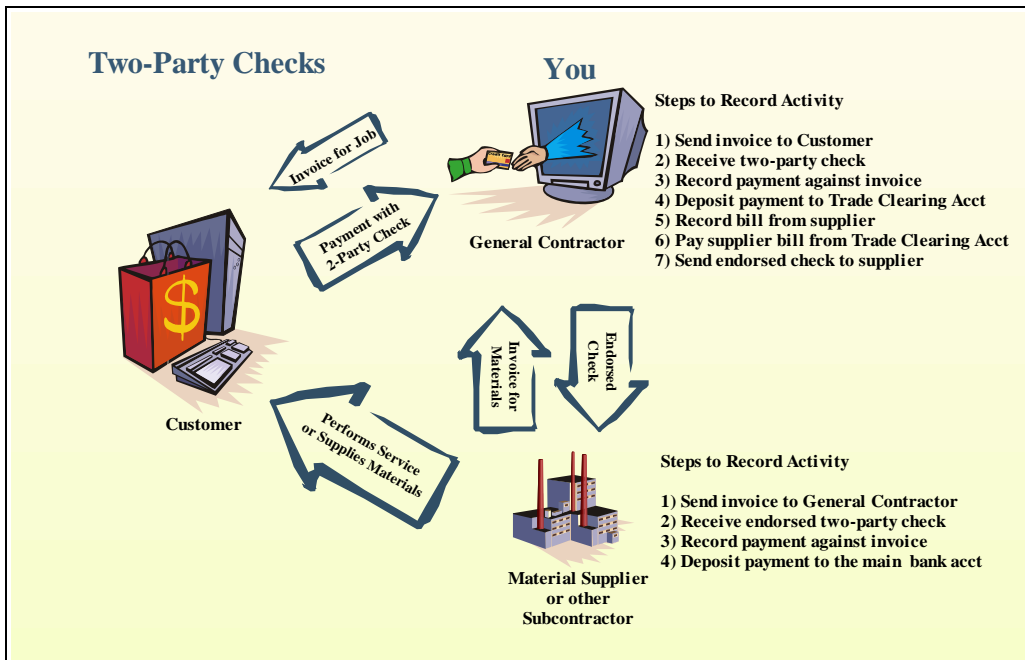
Two-Party Checks

You

Steps to Record Activity

1) Send invoice to Customer
2) Receive two-party check
3) Record payment against invoice
4) Deposit payment to Trade Clearing Acct
5) Record bill from supplier
6) Pay supplier bill from Trade Clearing Acct
7) Send endorsed check to supplier

Invoice for Job

Payment with 2-Party Check

General Contractor

Customer

Invoice for Materials

Endorsed Check

Performs Service or Supplies Materials

Steps to Record Activity

1) Send invoice to General Contractor
2) Receive endorsed two-party check
3) Record payment against invoice
4) Deposit payment to the main bank acct

Material Supplier or other Subcontractor